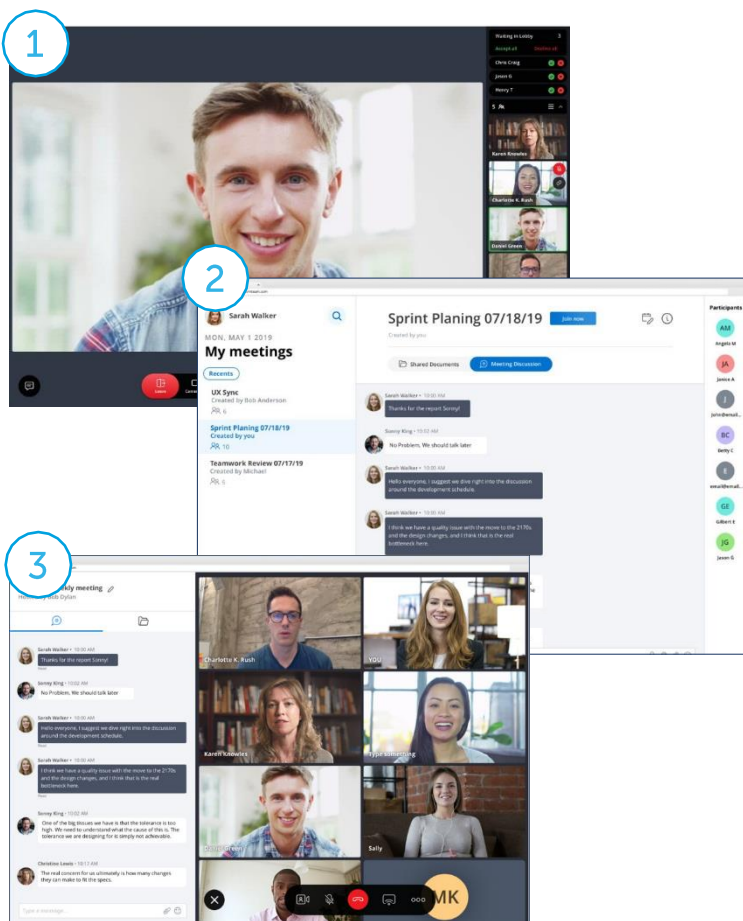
1

Waiting in Lobby 3
Accept all
Decline all
Chris Craig
Jason G
Henry T
5
Karen Knowles
Charlotte K. Rush
Daniel Green

2

Sarah Walker
MON, MAY 1 2019
My meetings
Recents
UX Sync
Created by Bob Anderson
6
Sprint Planing 07/18/19
Created by you
10
Teamwork Review 07/17/19
Created by Michael
4

Sprint Planing 07/18/19
Join now
Created by you
Shared Documents
Meeting Discussion

Sarah Walker • 10:00 AM
Thanks for the report Sonny!
Sonny King • 10:02 AM
No Problem. We should talk later
Sarah Walker • 10:00 AM
Hello everyone, I suggest we dive right into the discussion around the development schedule.
Sarah Walker • 10:00 AM
I think we have a quality issue with the move to the 2170s and the design changes, and I think that is the real bottleneck here.

Participants
AM Angela M
JA Janice A
J john@email...
BC Betty C
E email@email...
GE Gilbert E
JG Jason G

3

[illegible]kly meeting
Ho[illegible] Rob Dylan

Sarah Walker • 10:00 AM
Thanks for the report Sonny!
Sonny King • 10:02 AM
No Problem. We should talk later
Sarah Walker • 10:00 AM
Hello everyone, I suggest we dive right into the discussion around the development schedule.
Sarah Walker • 10:00 AM
I think we have a quality issue with the move to the 2170s and the design changes, and I think that is the real bottleneck here.
Sonny King • 10:02 AM
One of the big issues we have is that the tolerance is too high. We need to understand what the cause of this is. The tolerance we are designing for is simply not achievable.
Christine Lewis • 10:17 AM
The real concern for us ultimately is how many changes they can make to fit the specs.
Type a message...

Charlotte K. Rush
YOU
Karen Knowles
Type Something
Sally
MK